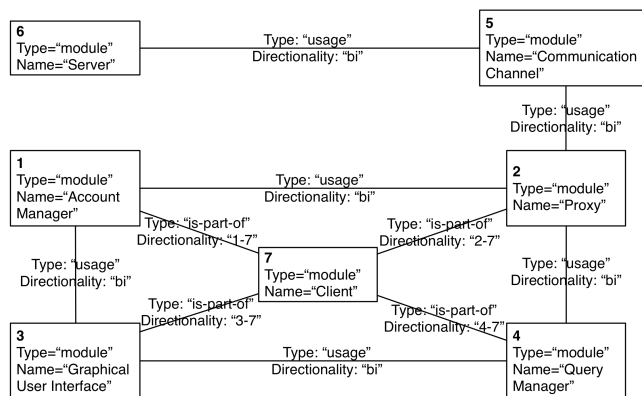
6
Type="module"
Name="Server"

Type: "usage"
Directionality: "bi"

5
Type="module"
Name="Communication Channel"

Type: "usage"
Directionality: "bi"

1
Type="module"
Name="Account Manager"

Type: "usage"
Directionality: "bi"

2
Type="module"
Name="Proxy"

Type: "is-part-of"
Directionality: "1-7"

Type: "is-part-of"
Directionality: "2-7"

Type: "usage"
Directionality: "bi"

7
Type="module"
Name="Client"

Type: "usage"
Directionality: "bi"

Type: "is-part-of"
Directionality: "3-7"

Type: "is-part-of"
Directionality: "4-7"

3
Type="module"
Name="Graphical User Interface"

Type: "usage"
Directionality: "bi"

4
Type="module"
Name="Query Manager"